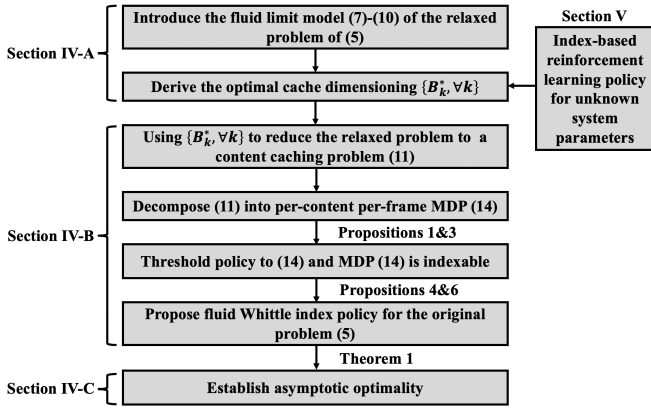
Section IV-A

Introduce the fluid limit model (7)-(10) of the relaxed problem of (5)

Derive the optimal cache dimensioning $\{B_k^*, \forall k\}$

Section V

Index-based reinforcement learning policy for unknown system parameters

Section IV-B

Using $\{B_k^*, \forall k\}$ to reduce the relaxed problem to a content caching problem (11)

Decompose (11) into per-content per-frame MDP (14)

Propositions 1&3

Threshold policy to (14) and MDP (14) is indexable

Propositions 4&6

Propose fluid Whittle index policy for the original problem (5)

Theorem 1

Section IV-C

Establish asymptotic optimality